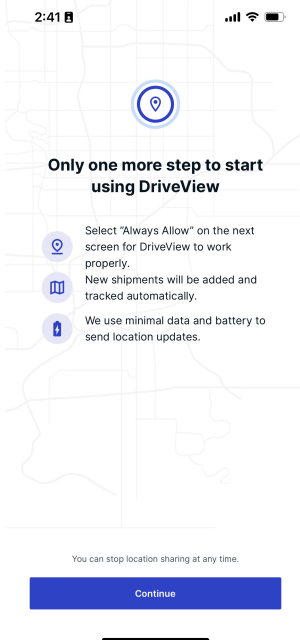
2:41

Only one more step to start using DriveView

Select "Always Allow" on the next screen for DriveView to work properly.

New shipments will be added and tracked automatically.

We use minimal data and battery to send location updates.

You can stop location sharing at any time.

Continue